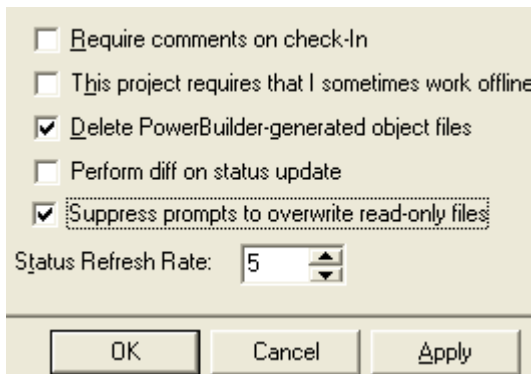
Require comments on check-In

This project requires that I sometimes work offline

Delete PowerBuilder-generated object files

Perform diff on status update

Suppress prompts to overwrite read-only files

Status Refresh Rate: 5

OK Cancel Apply